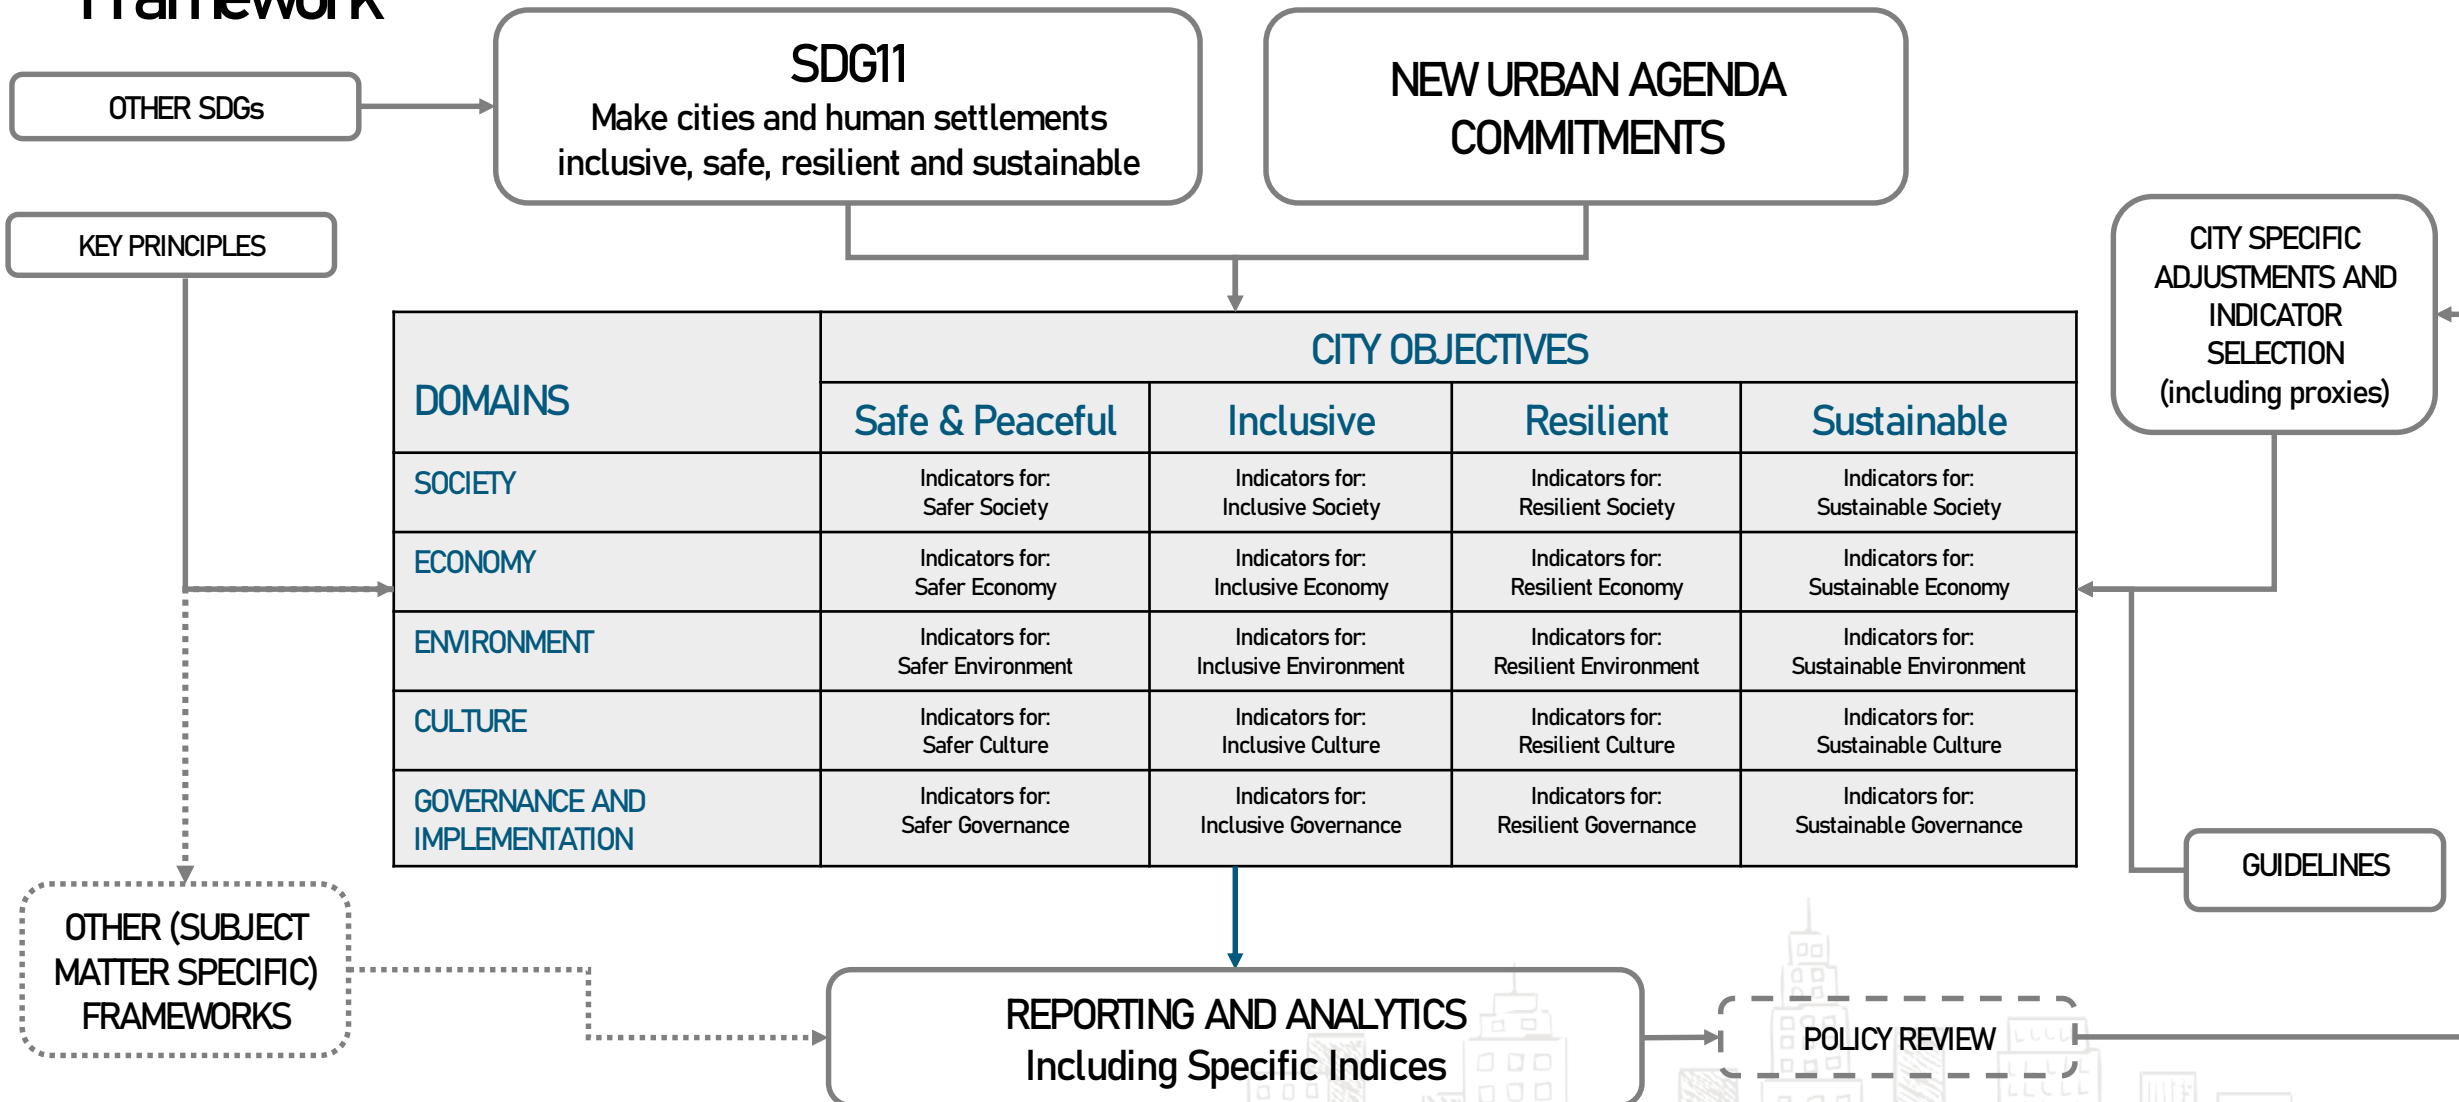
OTHER SDGs

SDG11
Make cities and human settlements inclusive, safe, resilient and sustainable

NEW URBAN AGENDA COMMITMENTS

KEY PRINCIPLES

CITY SPECIFIC ADJUSTMENTS AND INDICATOR SELECTION (including proxies)

| DOMAINS | CITY OBJECTIVES | | | |
|---|---|---|---|---|
| | Safe & Peaceful | Inclusive | Resilient | Sustainable |
| SOCIETY | Indicators for: Safer Society | Indicators for: Inclusive Society | Indicators for: Resilient Society | Indicators for: Sustainable Society |
| ECONOMY | Indicators for: Safer Economy | Indicators for: Inclusive Economy | Indicators for: Resilient Economy | Indicators for: Sustainable Economy |
| ENVIRONMENT | Indicators for: Safer Environment | Indicators for: Inclusive Environment | Indicators for: Resilient Environment | Indicators for: Sustainable Environment |
| CULTURE | Indicators for: Safer Culture | Indicators for: Inclusive Culture | Indicators for: Resilient Culture | Indicators for: Sustainable Culture |
| GOVERNANCE AND IMPLEMENTATION | Indicators for: Safer Governance | Indicators for: Inclusive Governance | Indicators for: Resilient Governance | Indicators for: Sustainable Governance |

GUIDELINES

OTHER (SUBJECT MATTER SPECIFIC) FRAMEWORKS

REPORTING AND ANALYTICS
Including Specific Indices

POLICY REVIEW